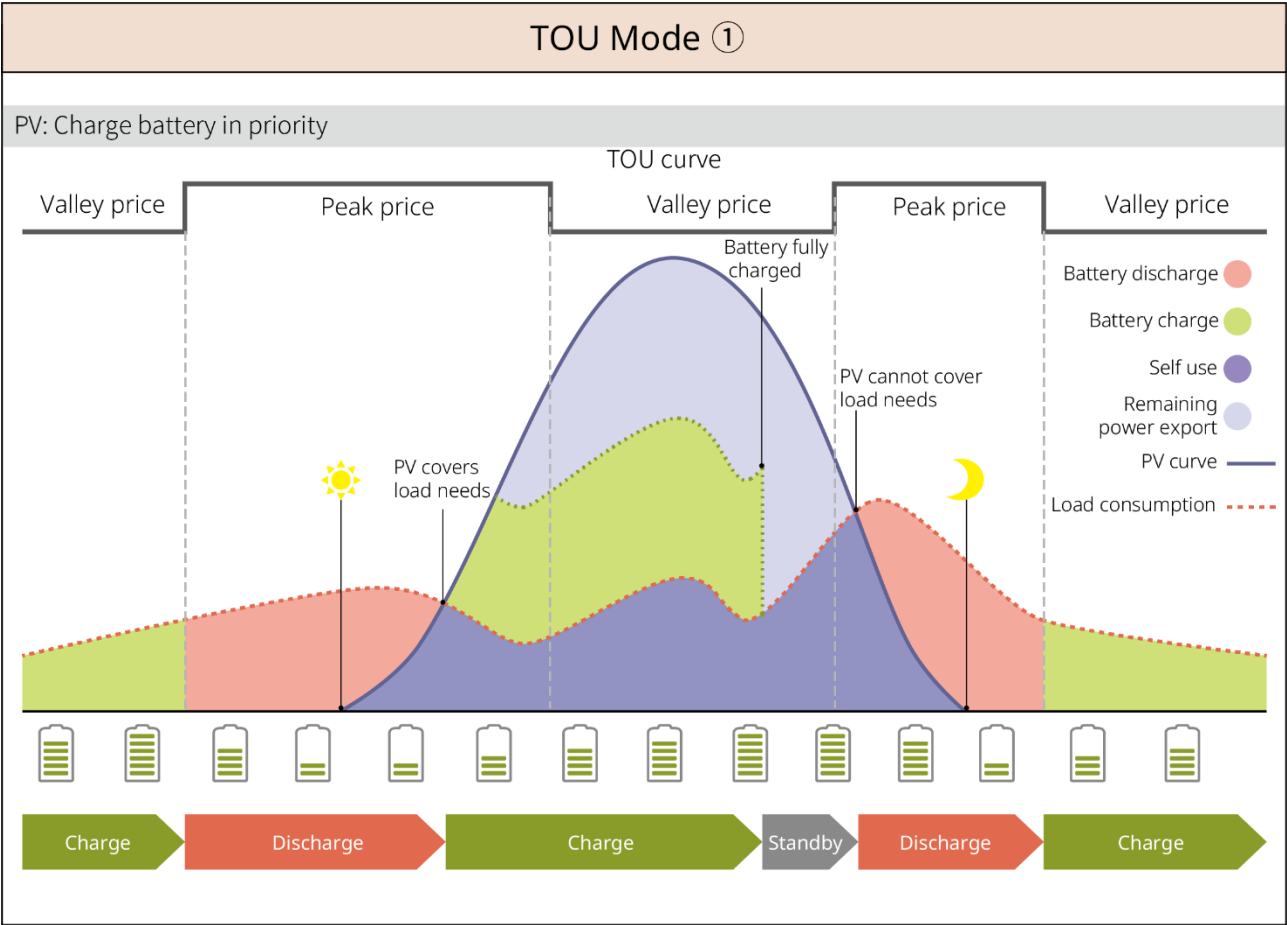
TOU Mode ①

PV: Charge battery in priority

TOU curve

Valley price

Peak price

Valley price

Peak price

Valley price

Battery fully charged

Battery discharge

Battery charge

Self use

PV cannot cover load needs

Remaining power export

PV covers load needs

PV curve

Load consumption

Charge

Discharge

Charge

Standby

Discharge

Charge